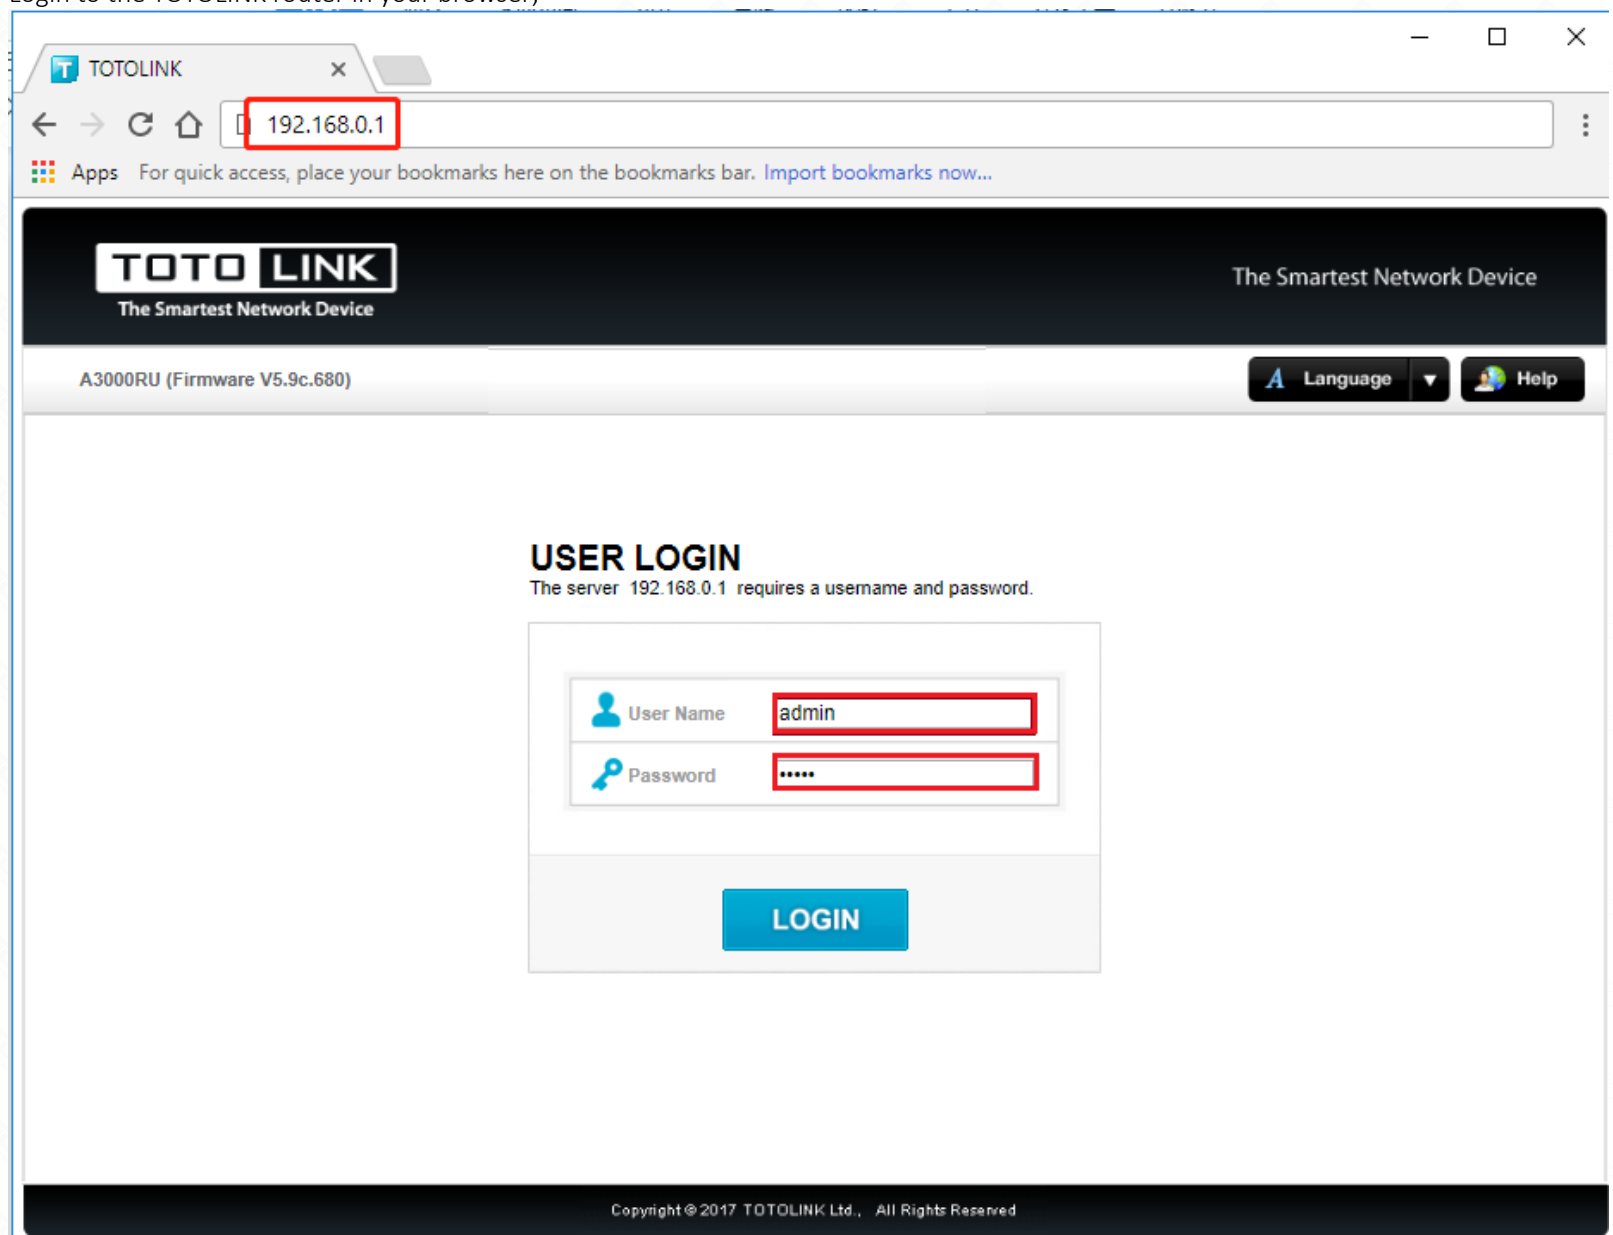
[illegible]

TOTOLINK

192.168.0.1

Apps For quick access, place your bookmarks here on the bookmarks bar. Import bookmarks now...

TOTO LINK
The Smartest Network Device

The Smartest Network Device

A3000RU (Firmware V5.9c.680)

Language

Help

USER LOGIN
The server 192.168.0.1 requires a username and password.

User Name admin

Password •••••

LOGIN

Copyright © 2017 TOTOLINK Ltd., All Rights Reserved